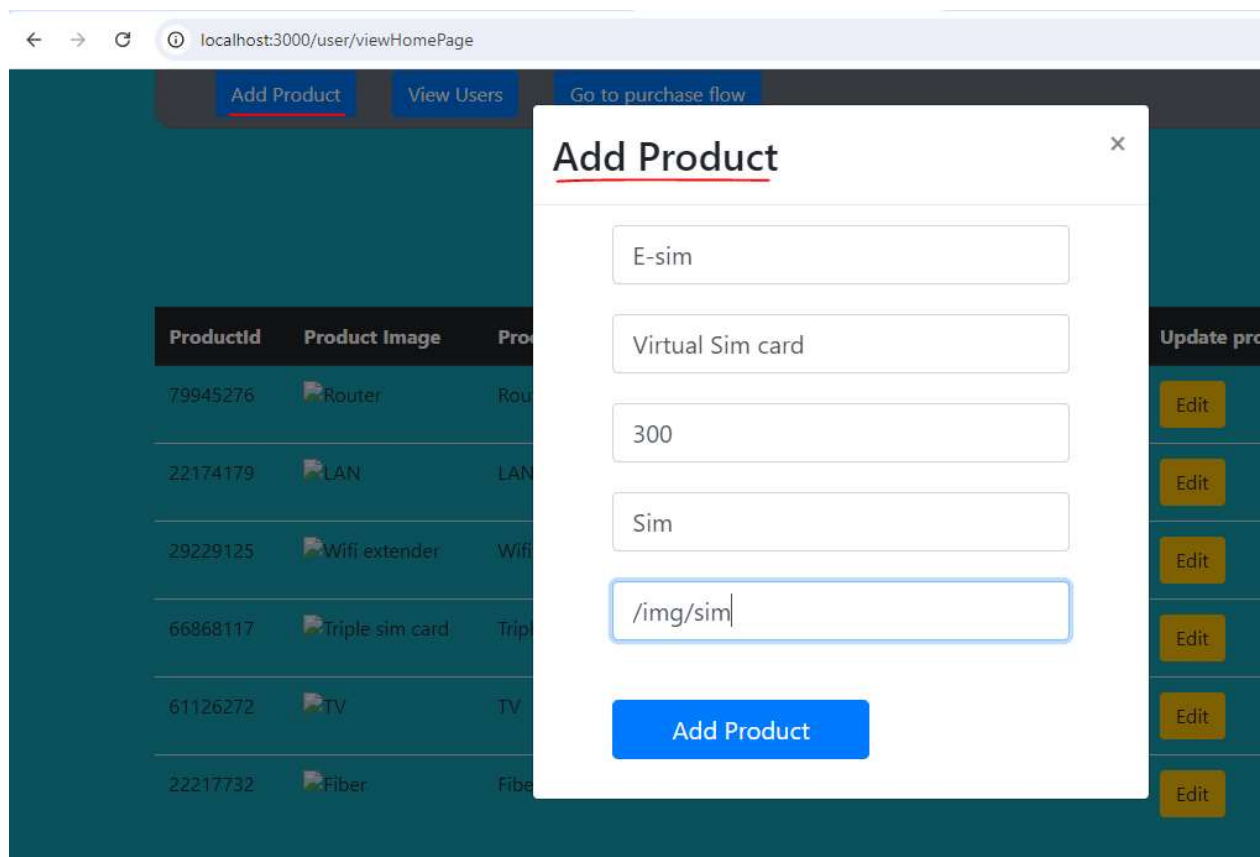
localhost:3000/user/viewHomePage

Add Product View Users Go to purchase flow

Add Product ×

E-sim

Virtual Sim card

300

Sim

/img/sim

Add Product

| ProductId | Product Image | Pro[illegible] | Update pro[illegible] |
|---|---|---|---|
| 79945276 | Router | Rou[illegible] | Edit |
| 22174179 | LAN | LAN | Edit |
| 29229125 | Wifi extender | Wifi | Edit |
| 66868117 | Triple sim card | Tripl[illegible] | Edit |
| 61126272 | TV | TV | Edit |
| 22217732 | Fiber | Fibe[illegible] | Edit |